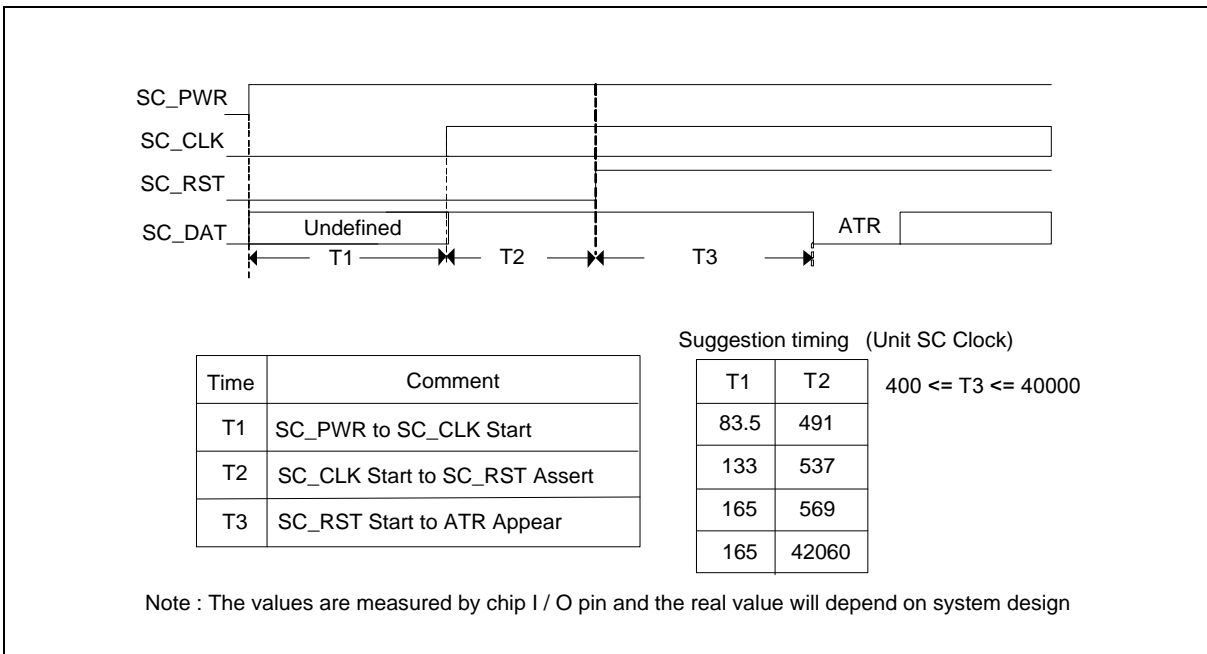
SC_PWR
SC_CLK
SC_RST
SC_DAT
Undefined
ATR
T1
T2
T3

Suggestion timing (Unit SC Clock)

| Time | Comment |
|---|---|
| T1 | SC_PWR to SC_CLK Start |
| T2 | SC_CLK Start to SC_RST Assert |
| T3 | SC_RST Start to ATR Appear |

| T1 | T2 |
|---|---|
| 83.5 | 491 |
| 133 | 537 |
| 165 | 569 |
| 165 | 42060 |

400 <= T3 <= 40000

Note : The values are measured by chip I / O pin and the real value will depend on system design